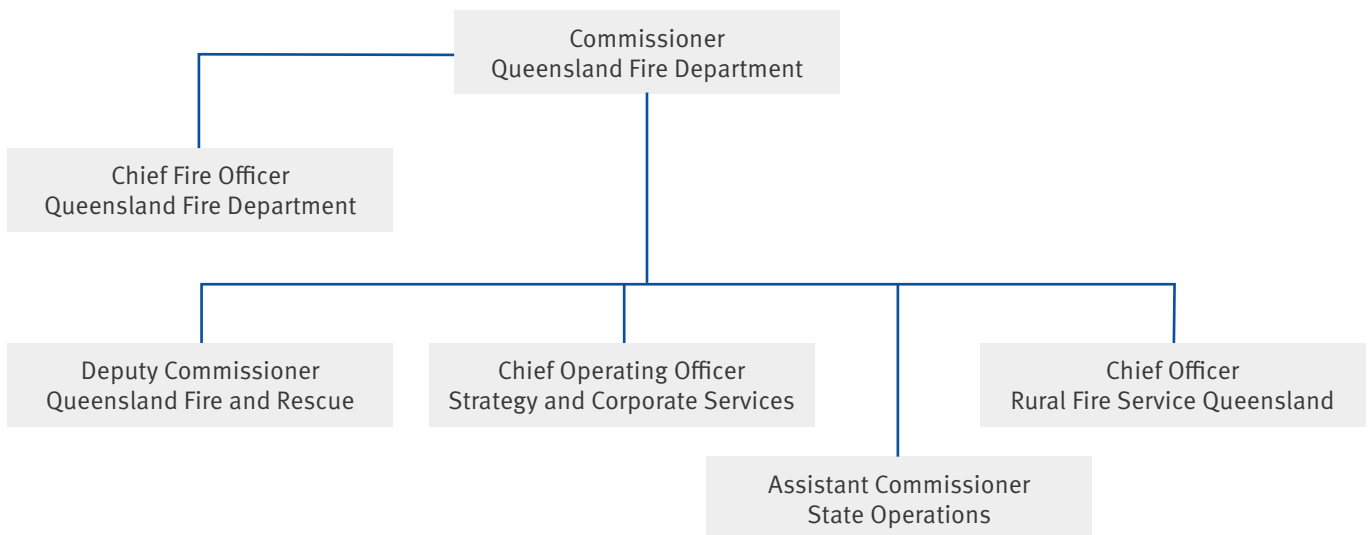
Commissioner
Queensland Fire Department

Chief Fire Officer
Queensland Fire Department

Deputy Commissioner
Queensland Fire and Rescue

Chief Operating Officer
Strategy and Corporate Services

Chief Officer
Rural Fire Service Queensland

Assistant Commissioner
State Operations